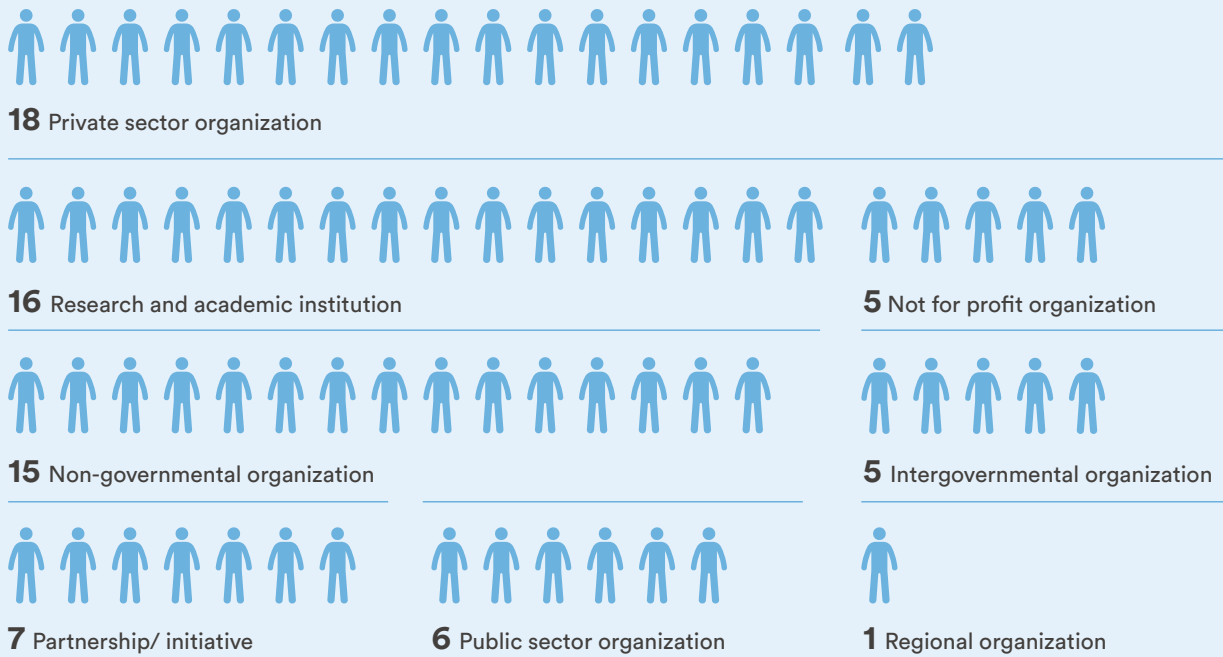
**18** Private sector organization

**16** Research and academic institution

**5** Not for profit organization

**15** Non-governmental organization

**5** Intergovernmental organization

**7** Partnership/ initiative

**6** Public sector organization

**1** Regional organization